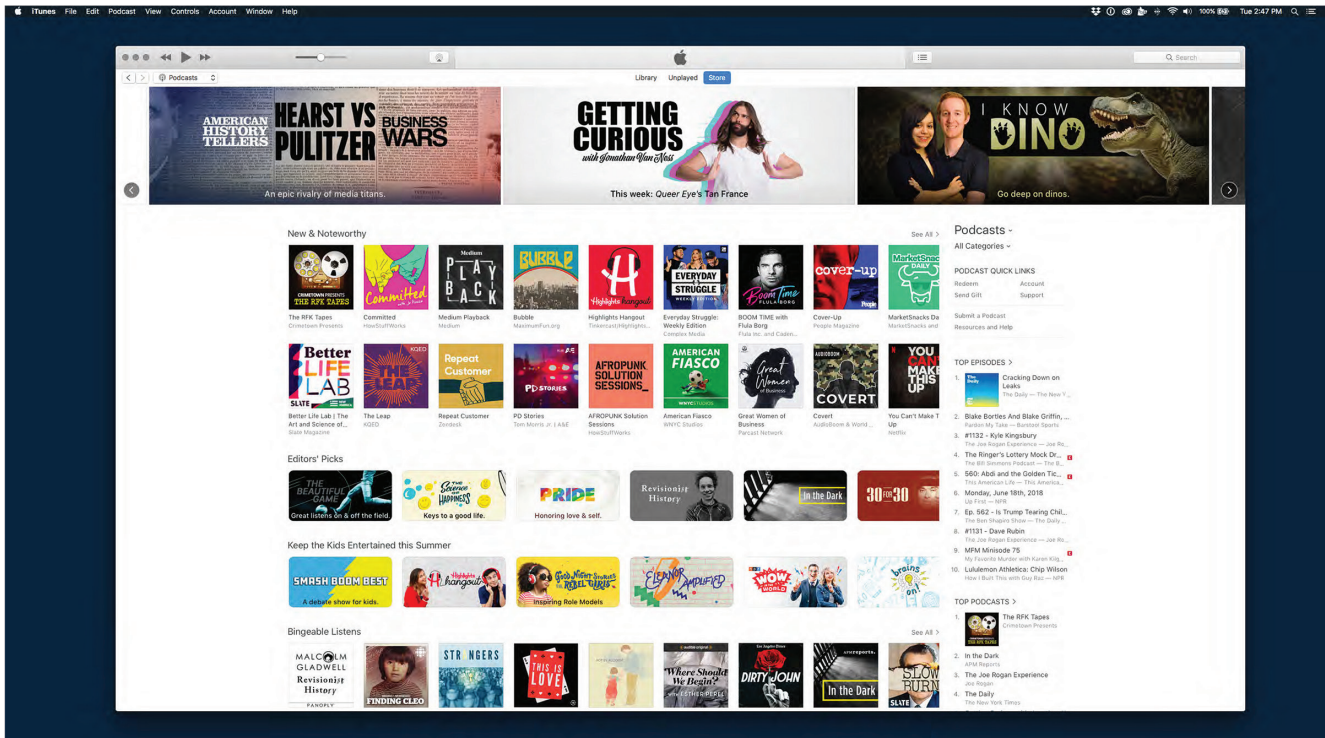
iTunes File Edit Podcast View Controls Account Window Help

100% Tue 2:47 PM

Search

Podcasts

Library Unplayed Store

AMERICAN HISTORY TELLERS HEARST VS PULITZER BUSINESS WARS

An epic rivalry of media titans.

GETTING CURIOUS with Jonathan Van Ness

This week: *Queer Eye's* Tan France

I KNOW DINO

Go deep on dinos.

New & Noteworthy

See All >

The RFK Tapes
Crimetown Presents

Committed
HowStuffWorks

Medium Playback
Medium

Bubble
MaximumFun.org

Highlights Hangout
Tinkercast/Highlights...

Everyday Struggle: Weekly Edition
Complex Media

BOOM TIME with Flula Borg
Flula Inc. and Caden...

Cover-Up
People Magazine

MarketSnacks Da
MarketSnacks and

Better Life Lab | The Art and Science of...
Slate Magazine

The Leap
KQED

Repeat Customer
Zendesk

PD Stories
Tom Morris Jr. | A&E

AFROPUNK Solution Sessions
HowStuffWorks

American Fiasco
WNYC Studios

Great Women of Business
Parcast Network

Covert
AudioBoom & World...

You Can't Make T Up
Netflix

Editors' Picks

Great listens on & off the field.

Keys to a good life.

Honoring love & self.

Revisionist History

In the Dark

30 for 30

Keep the Kids Entertained this Summer

SMASH BOOM BEST
A debate show for kids.

Highlights hangout

Inspiring Role Models

Eleanor Amplified

WOW in the World

brains on!

Bingeable Listens

See All >

MALCOLM GLADWELL Revisionist History PANOPLY

FINDING CLEO

STRANGERS

THIS IS LOVE

Where Should We Begin? with ESTHER PEREL

DIRTY JOHN

In the Dark

SLOW BURN SLATE

Podcasts
All Categories

PODCAST QUICK LINKS
Redeem
Account
Send Gift
Support
Submit a Podcast
Resources and Help

TOP EPISODES >
1. Cracking Down on Leaks
The Daily — The New Y...
2. Blake Bortles And Blake Griffin, ...
Pardon My Take — Barstool Sports
3. #1132 - Kyle Kingsbury
The Joe Rogan Experience — Joe Ro...
4. The Ringer's Lottery Mock Dr...
The Bill Simmons Podcast — The B...
5. 560: Abdi and the Golden Tic...
This American Life — This America...
6. Monday, June 18th, 2018
Up First — NPR
7. Ep. 562 - Is Trump Tearing Chil...
The Ben Shapiro Show — The Daily ...
8. #1131 - Dave Rubin
The Joe Rogan Experience — Joe Ro...
9. MFM Minisode 75
My Favorite Murder with Karen Kilg...
10. Lululemon Athletica: Chip Wilson
How I Built This with Guy Raz — NPR

TOP PODCASTS >
1. The RFK Tapes
Crimetown Presents
2. In the Dark
APM Reports
3. The Joe Rogan Experience
Joe Rogan
4. The Daily
The New York Times